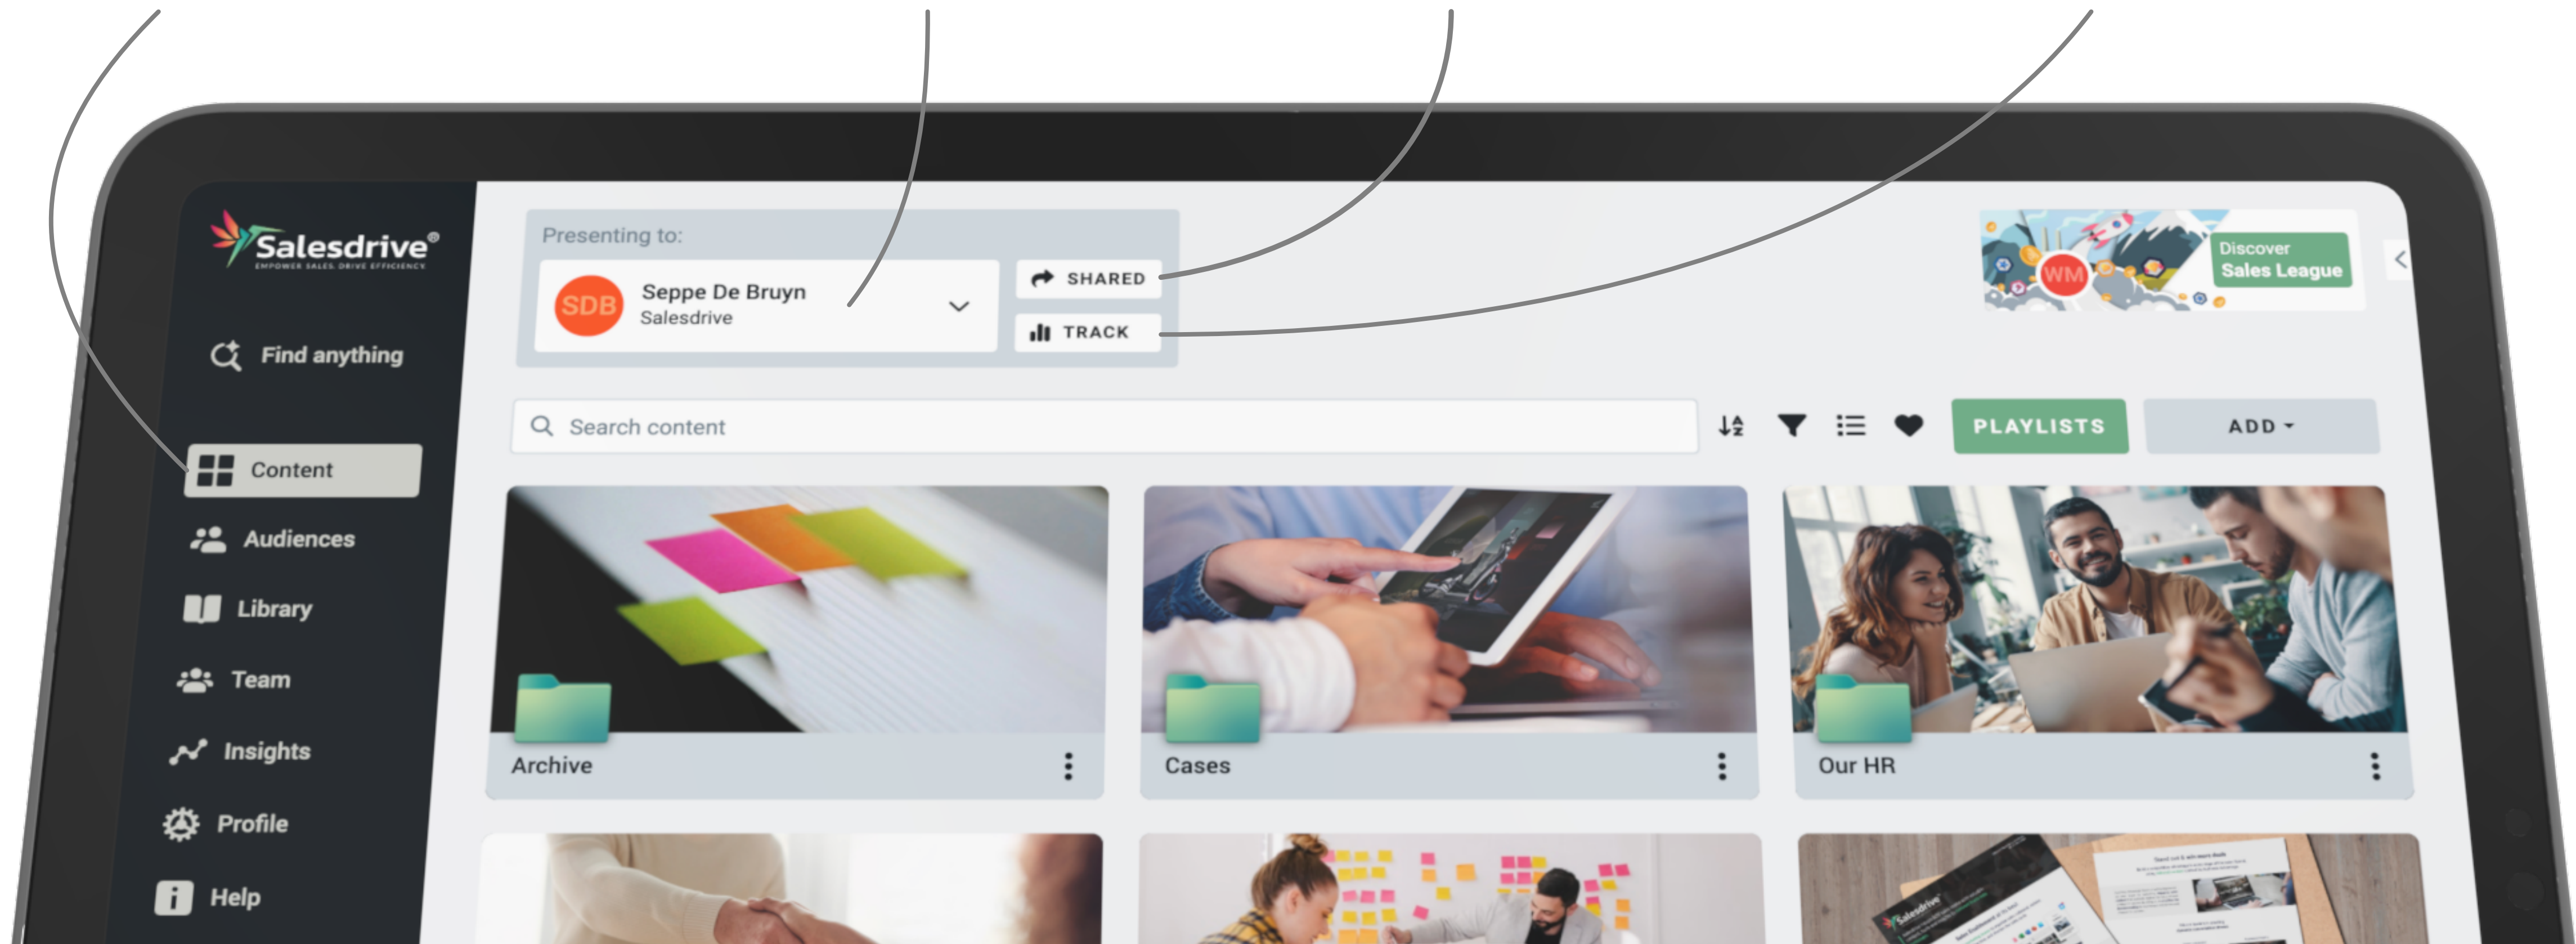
Salesdrive®
EMPOWER SALES. DRIVE EFFICIENCY

Find anything

Content

Audiences

Library

Team

Insights

Profile

Help

Presenting to:

SDB Seppe De Bruyn
Salesdrive

SHARED

TRACK

WM

Discover
Sales League

Search content

PLAYLISTS

ADD

Archive

Cases

Our HR